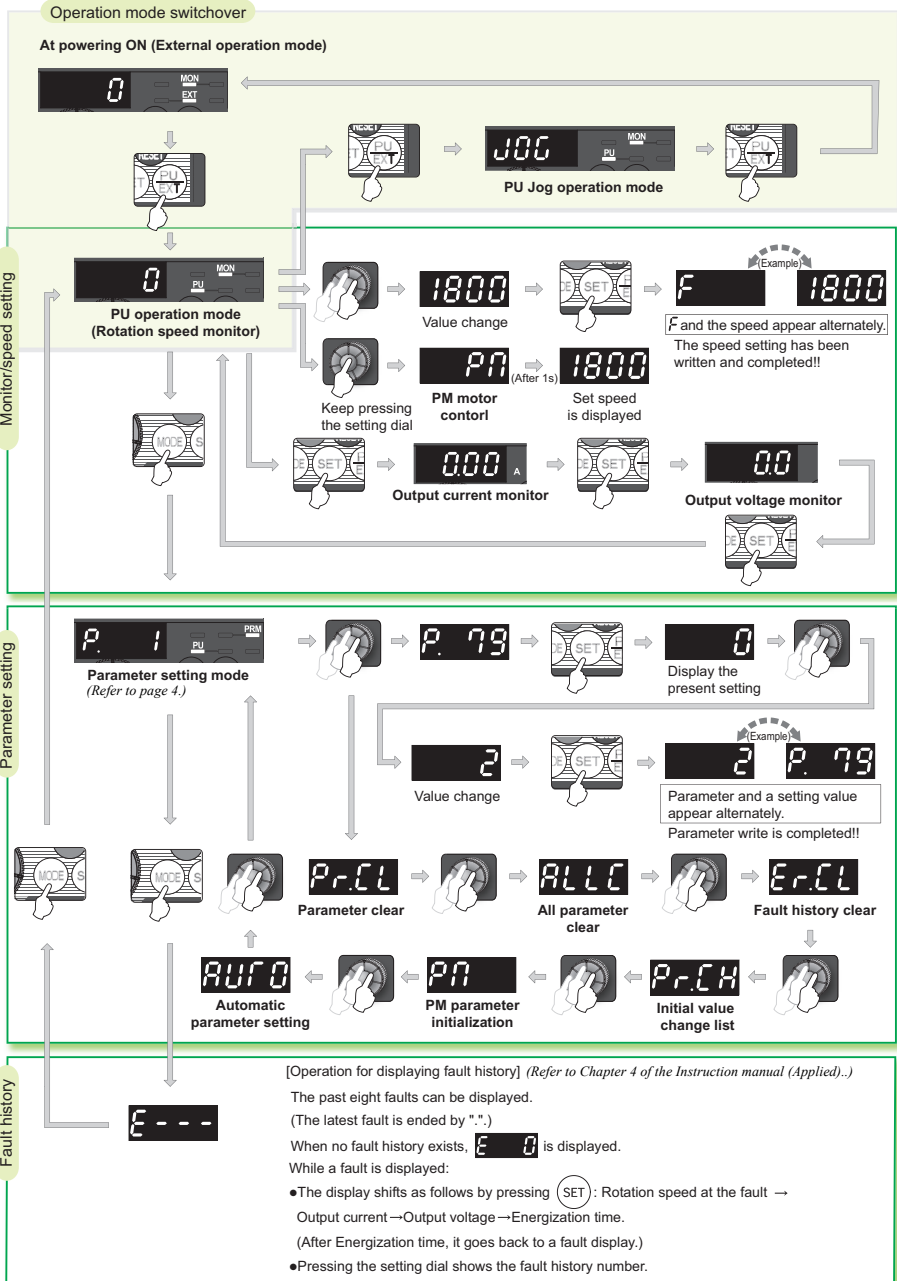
Operation mode switchover

At powering ON (External operation mode)

0 MON EXT

RESET PU EXT

JOG MON PU

PU Jog operation mode

Monitor/speed setting

0 MON PU

PU operation mode (Rotation speed monitor)

1800

Value change

SET

F (Example) 1800

F and the speed appear alternately.

The speed setting has been written and completed!!

PM (After 1s) 1800

Keep pressing the setting dial

PM motor contorl

Set speed is displayed

MODE

SET

0.00 A

Output current monitor

SET

0.0

Output voltage monitor

SET

Parameter setting

P. 1 PU PRM

Parameter setting mode (Refer to page 4.)

P. 79

SET

0

Display the present setting

2

Value change

SET

2 (Example) P. 79

Parameter and a setting value appear alternately.

Parameter write is completed!!

MODE

MODE

Pr.CL

Parameter clear

ALLC

All parameter clear

Er.CL

Fault history clear

AUTO

Automatic parameter setting

PM

PM parameter initialization

Pr.CH

Initial value change list

Fault history

E - - -

[Operation for displaying fault history] (Refer to Chapter 4 of the Instruction manual (Applied)..)

The past eight faults can be displayed.

(The latest fault is ended by ".".)

When no fault history exists, E 0 is displayed.

While a fault is displayed:

●The display shifts as follows by pressing (SET): Rotation speed at the fault → Output current→Output voltage→Energization time.

(After Energization time, it goes back to a fault display.)

●Pressing the setting dial shows the fault history number.